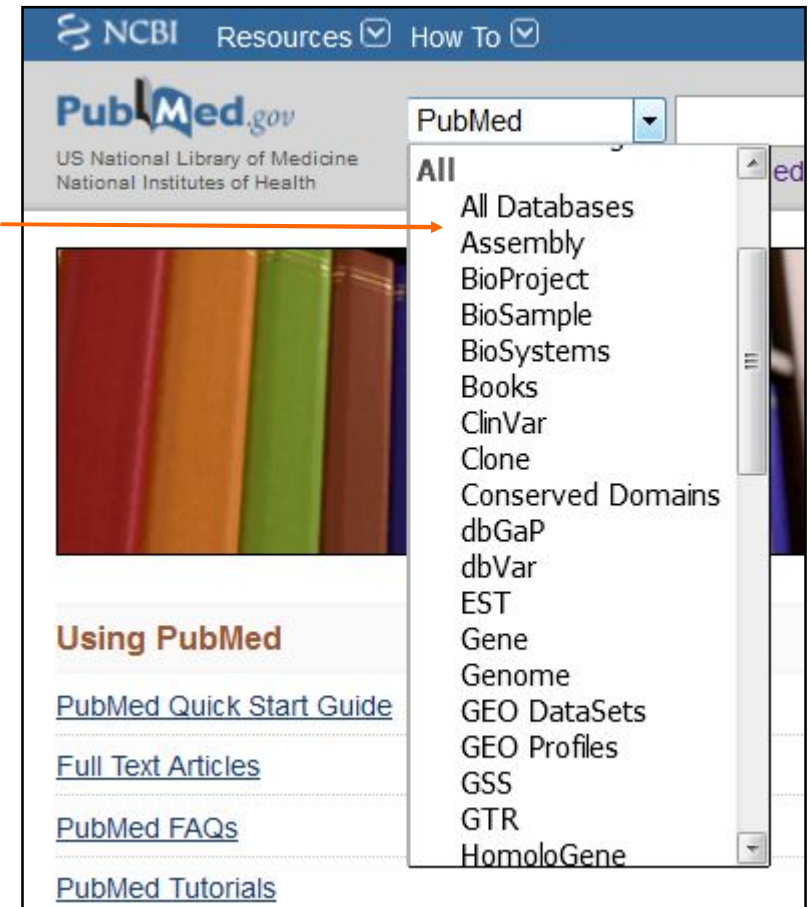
NCBI Resources How To

PubMed.gov
US National Library of Medicine
National Institutes of Health

PubMed

All
All Databases
Assembly
BioProject
BioSample
BioSystems
Books
ClinVar
Clone
Conserved Domains
dbGaP
dbVar
EST
Gene
Genome
GEO DataSets
GEO Profiles
GSS
GTR
HomoloGene

ed

Using PubMed
PubMed Quick Start Guide
Full Text Articles
PubMed FAQs
PubMed Tutorials